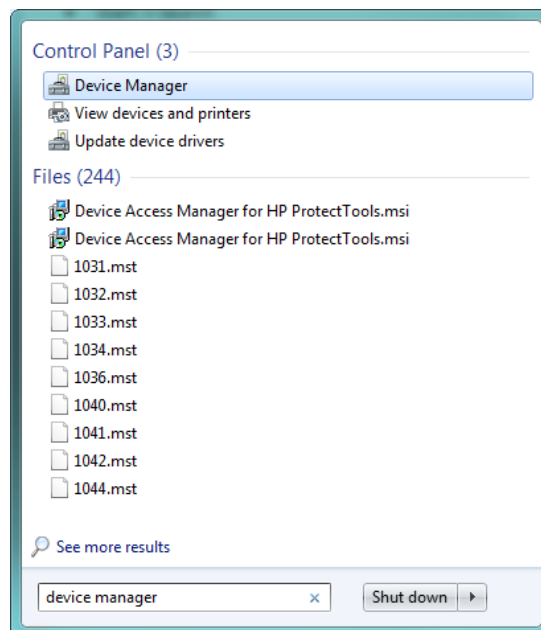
Control Panel (3)

Device Manager

View devices and printers

Update device drivers

Files (244)

Device Access Manager for HP ProtectTools.msi

Device Access Manager for HP ProtectTools.msi

1031.mst

1032.mst

1033.mst

1034.mst

1036.mst

1040.mst

1041.mst

1042.mst

1044.mst

See more results

device manager

×

Shut down